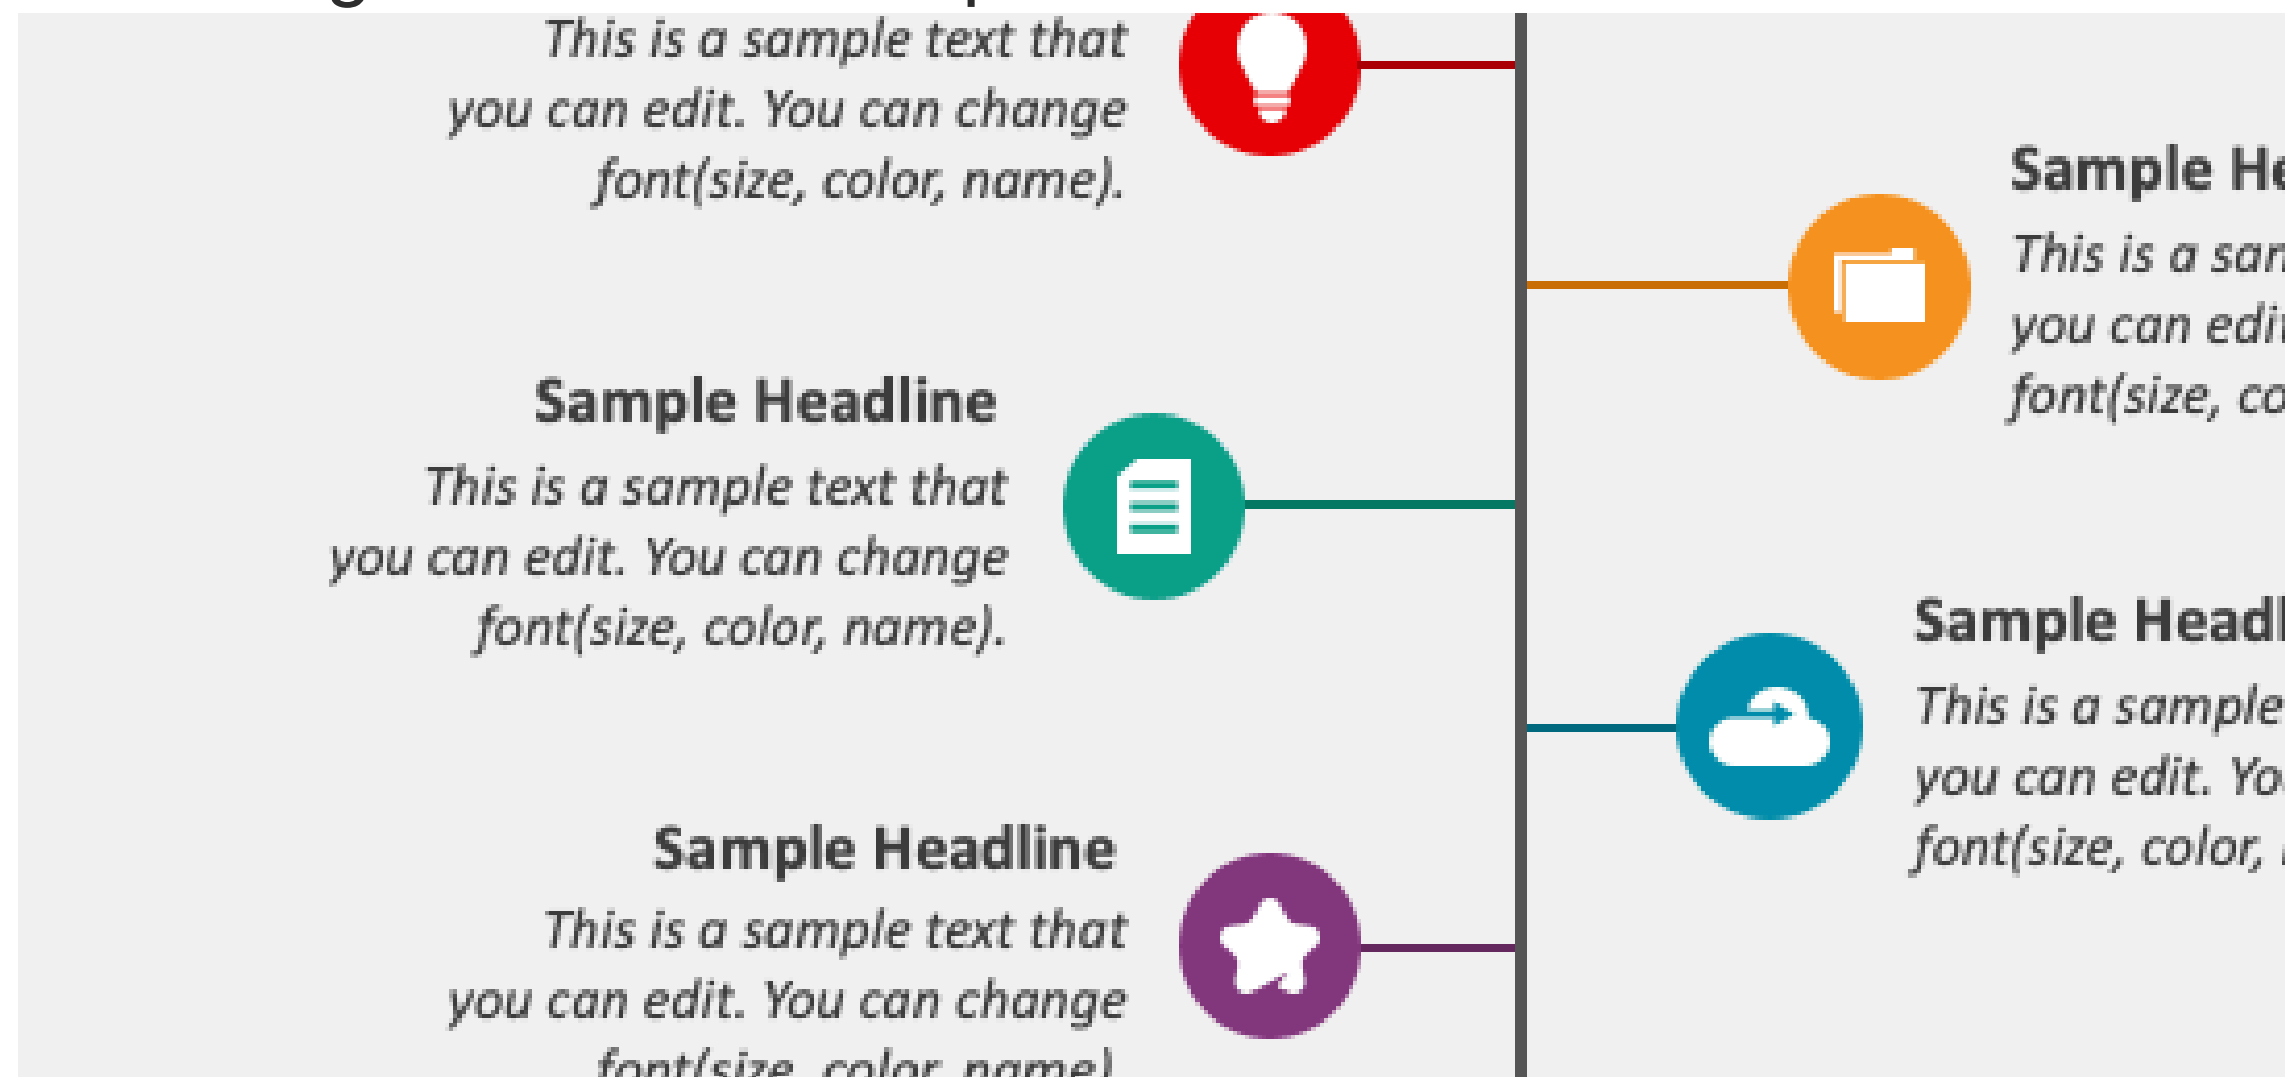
This is a sample text that you can edit. You can change font(size, color, name).

Sample He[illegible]
This is a san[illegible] you can edi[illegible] font(size, co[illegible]

Sample Headline
This is a sample text that you can edit. You can change font(size, color, name).

Sample Headl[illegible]
This is a sample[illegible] you can edit. Yo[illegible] font(size, color, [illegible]

Sample Headline
This is a sample text that you can edit. You can change font(size, color, name).